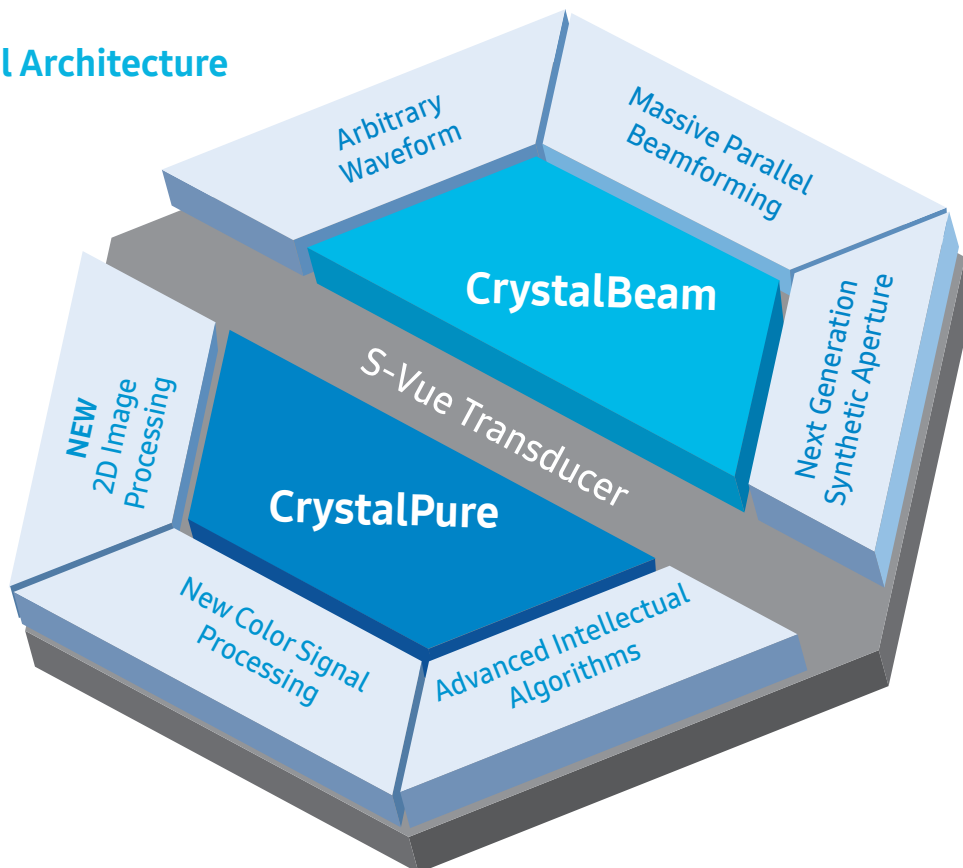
l Architecture

Arbitrary Waveform

Massive Parallel Beamforming

CrystalBeam

Next Generation Synthetic Aperture

S-Vue Transducer

NEW 2D Image Processing

CrystalPure

New Color Signal Processing

Advanced Intellectual Algorithms